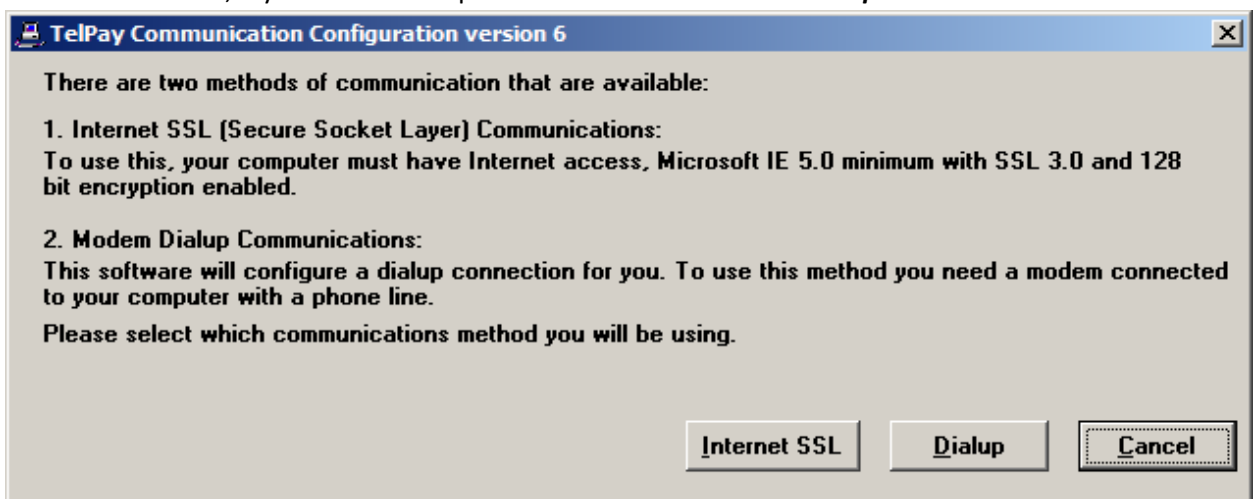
TelPay Communication Configuration version 6

There are two methods of communication that are available:

1. Internet SSL (Secure Socket Layer) Communications:
To use this, your computer must have Internet access, Microsoft IE 5.0 minimum with SSL 3.0 and 128 bit encryption enabled.

2. Modem Dialup Communications:
This software will configure a dialup connection for you. To use this method you need a modem connected to your computer with a phone line.

Please select which communications method you will be using.

Internet SSL

Dialup

Cancel